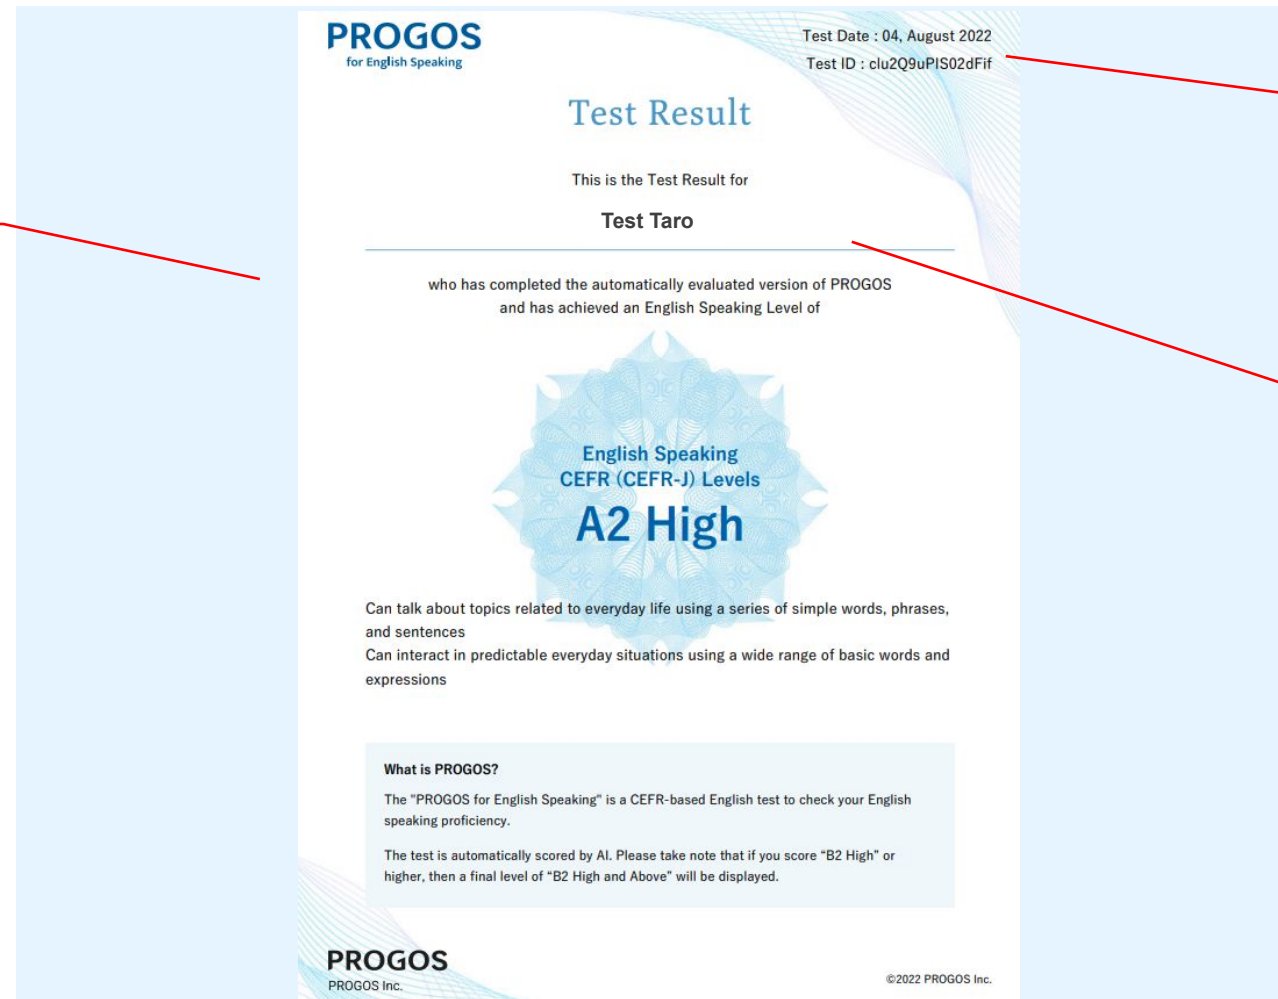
PROGOS
for English Speaking

Test Date : 04, August 2022
Test ID : clu2Q9uPIS02dFif

Test Result

This is the Test Result for

Test Taro

who has completed the automatically evaluated version of PROGOS and has achieved an English Speaking Level of

English Speaking
CEFR (CEFR-J) Levels
A2 High

Can talk about topics related to everyday life using a series of simple words, phrases, and sentences
Can interact in predictable everyday situations using a wide range of basic words and expressions

What is PROGOS?

The "PROGOS for English Speaking" is a CEFR-based English test to check your English speaking proficiency.

The test is automatically scored by AI. Please take note that if you score "B2 High" or higher, then a final level of "B2 High and Above" will be displayed.

PROGOS
PROGOS Inc.

©2022 PROGOS Inc.